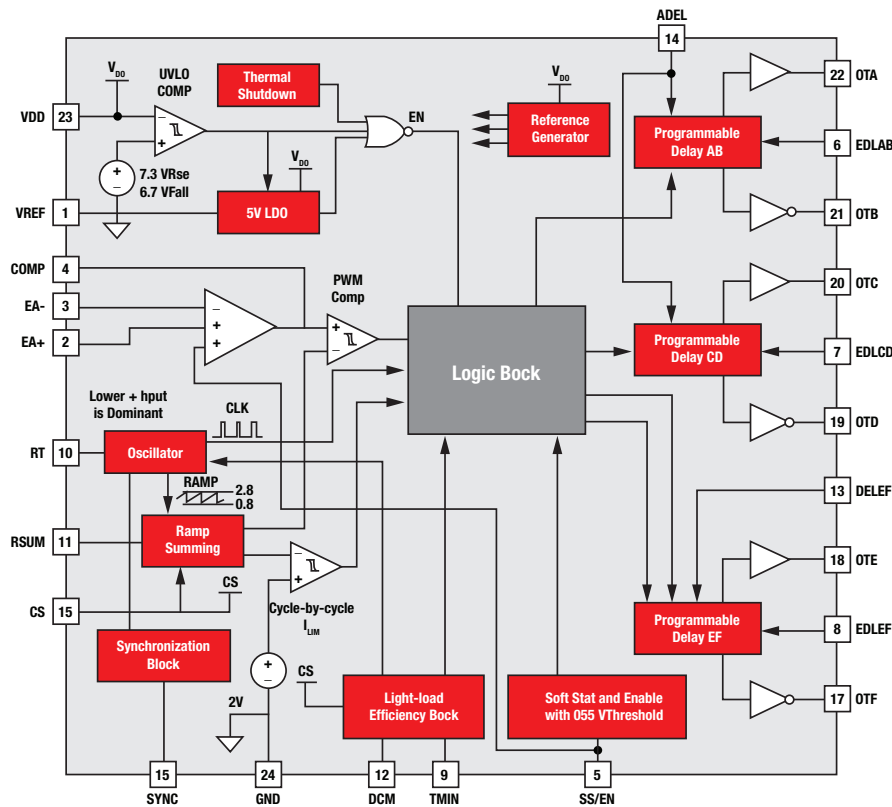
ADEL
14
$V_{DD}$
UVLO COMP
Thermal Shutdown
$V_{DD}$
Reference Generator
22 OTA
VDD 23
EN
Programmable Delay AB
6 EDLAB
+ 7.3 VRse
− 6.7 VFall
$V_{DD}$
VREF 1
5V LDO
21 OTB
COMP 4
PWM Comp
20 OTC
EA- 3
EA+ 2
Programmable Delay CD
7 EDLCD
Logic Bock
Lower + hput is Dominant
CLK
19 OTD
RT 10
Oscillator
RAMP
2.8
0.8
13 DELEF
RSUM 11
Ramp Summing
18 OTE
CS
CS 15
Cycle-by-cycle $I_{LIM}$
Programmable Delay EF
8 EDLEF
Synchronization Block
CS
2V
Light-load Efficiency Bock
Soft Stat and Enable with 055 VThreshold
17 OTF
15 SYNC
24 GND
12 DCM
9 TMIN
5 SS/EN